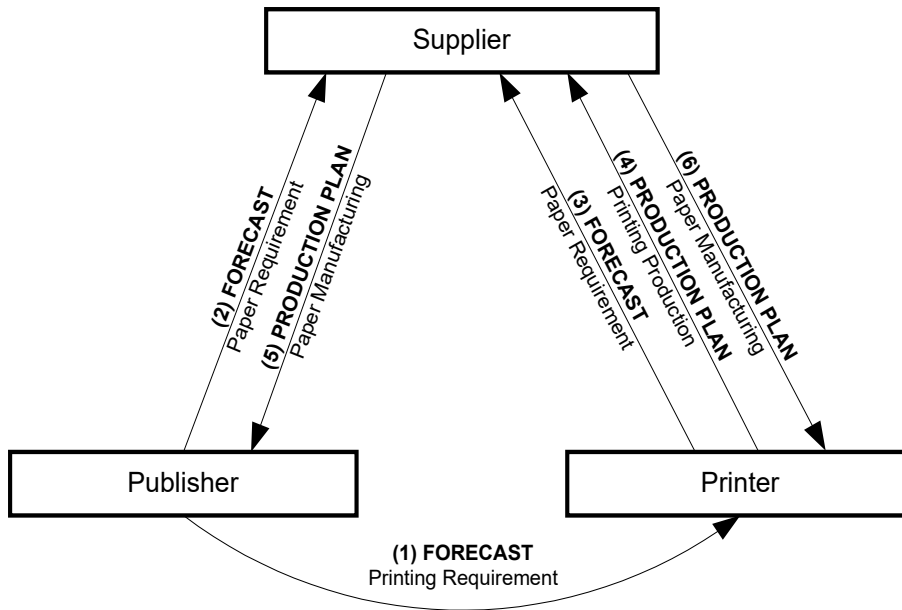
Supplier

(2) FORECAST
Paper Requirement

(5) PRODUCTION PLAN
Paper Manufacturing

(3) FORECAST
Paper Requirement

(4) PRODUCTION PLAN
Printing Production

(6) PRODUCTION PLAN
Paper Manufacturing

Publisher

Printer

(1) FORECAST
Printing Requirement